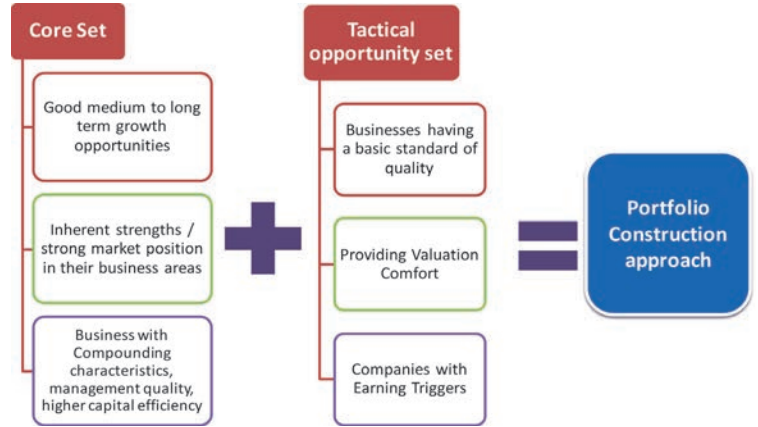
Core Set

Good medium to long term growth opportunities

Inherent strengths / strong market position in their business areas

Business with Compounding characteristics, management quality, higher capital efficiency

Tactical opportunity set

Businesses having a basic standard of quality

Providing Valuation Comfort

Companies with Earning Triggers

Portfolio Construction approach